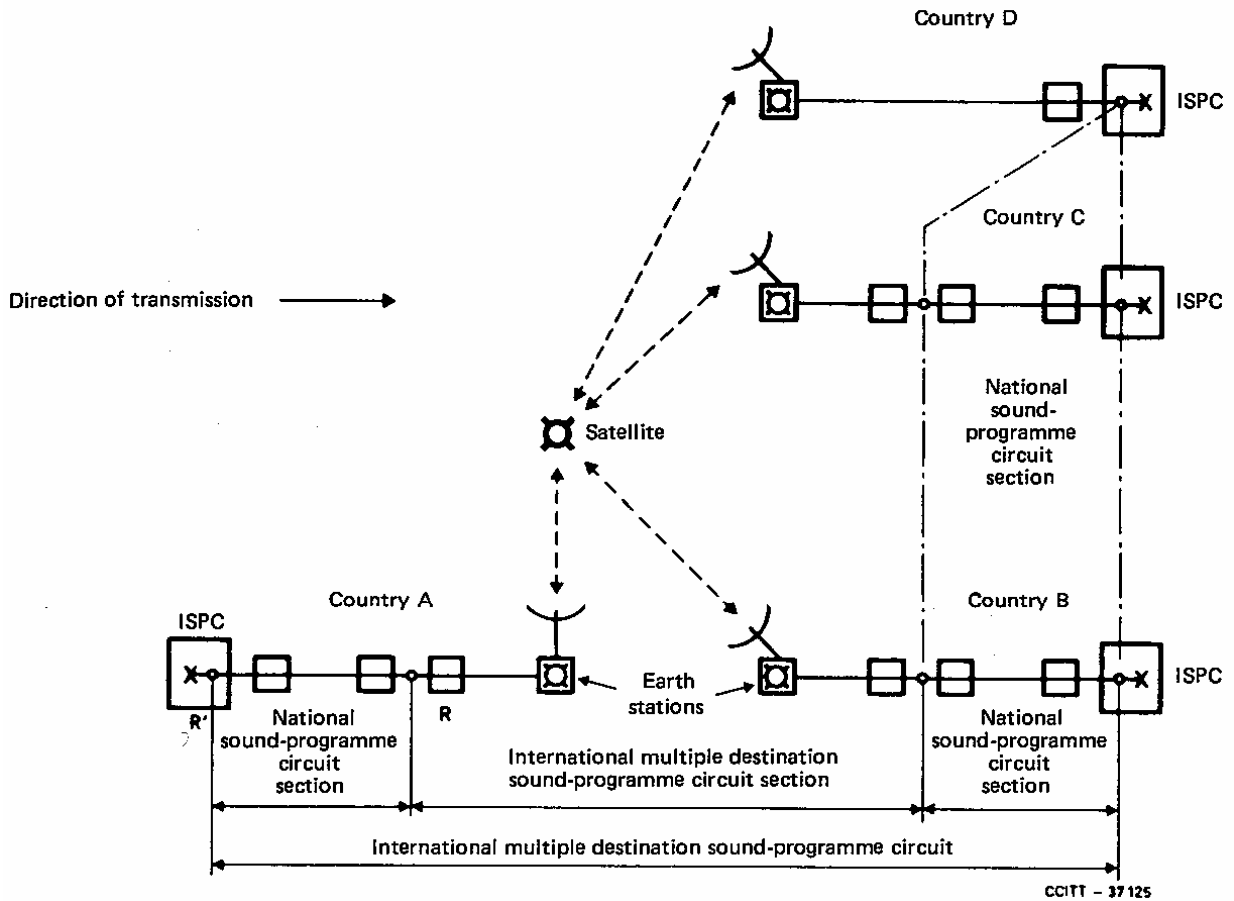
Country D

ISPC

Country C

ISPC

Direction of transmission

National sound-programme circuit section

Satellite

Country A

Country B

ISPC

ISPC

R'

R

Earth stations

National sound-programme circuit section

International multiple destination sound-programme circuit section

National sound-programme circuit section

International multiple destination sound-programme circuit

CCITT – 37125